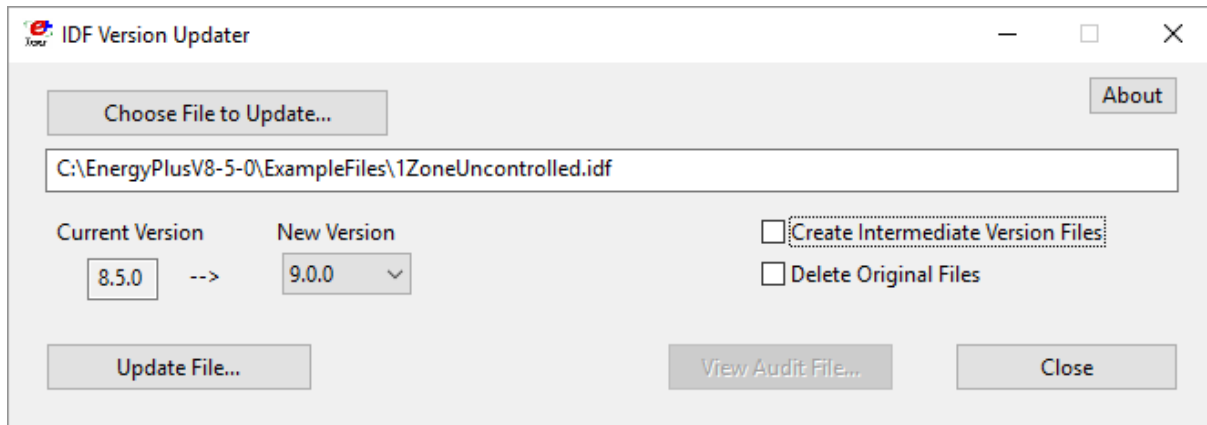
IDF Version Updater

Choose File to Update...

About

C:\EnergyPlusV8-5-0\ExampleFiles\1ZoneUncontrolled.idf

Current Version

New Version

8.5.0

-->

9.0.0

Create Intermediate Version Files

Delete Original Files

Update File...

View Audit File...

Close